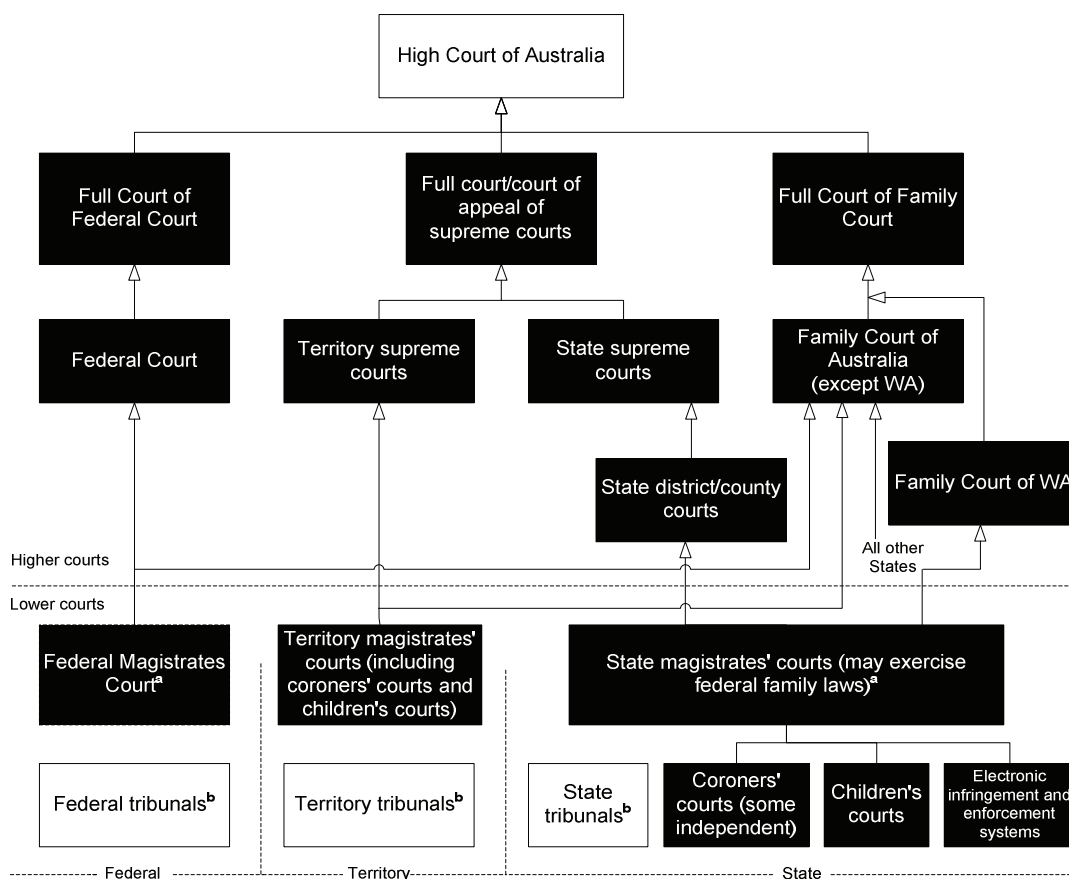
High Court of Australia

Full Court of Federal Court

Full court/court of appeal of supreme courts

Full Court of Family Court

Federal Court

Territory supreme courts

State supreme courts

Family Court of Australia (except WA)

State district/county courts

Family Court of WA

Higher courts

All other States

Lower courts

Federal Magistrates Court$^{a}$

Territory magistrates' courts (including coroners' courts and children's courts)

State magistrates' courts (may exercise federal family laws)$^{a}$

Federal tribunals$^{b}$

Territory tribunals$^{b}$

State tribunals$^{b}$

Coroners' courts (some independent)

Children's courts

Electronic infringement and enforcement systems

Federal

Territory

State